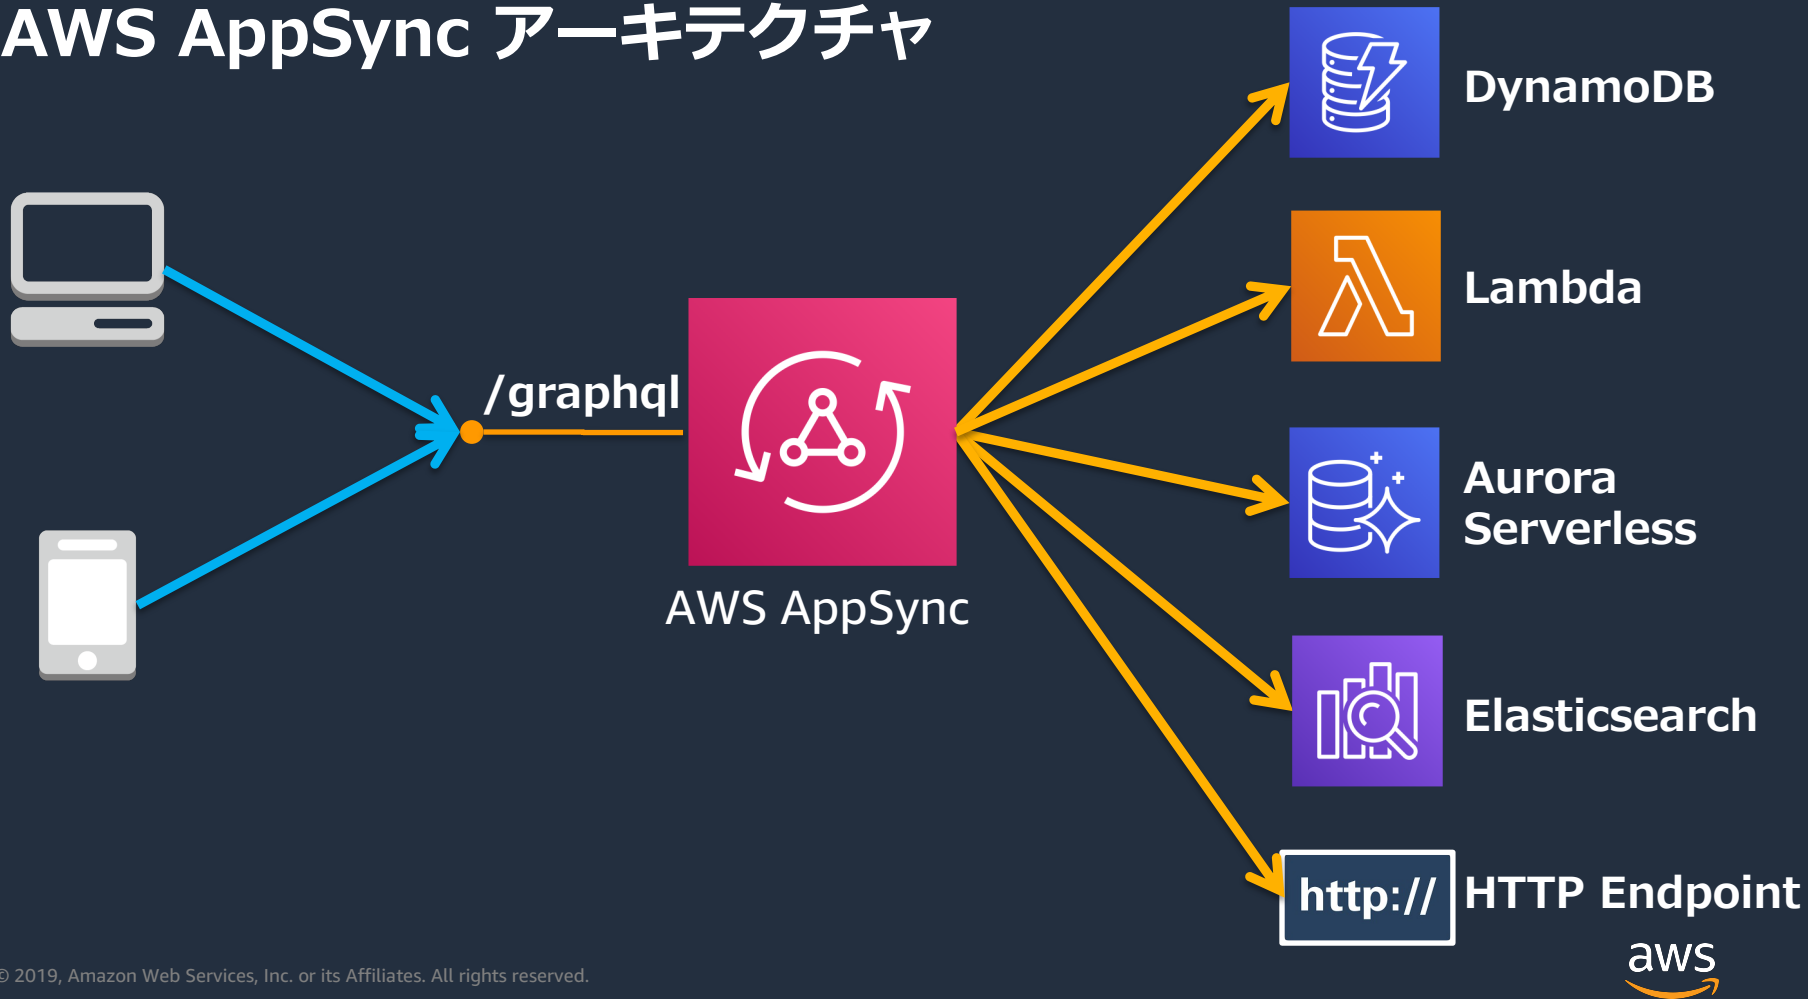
AWS AppSync アーキテクチャ

/graphql

AWS AppSync

DynamoDB

Lambda

Aurora Serverless

Elasticsearch

http://

HTTP Endpoint

aws

© 2019, Amazon Web Services, Inc. or its Affiliates. All rights reserved.